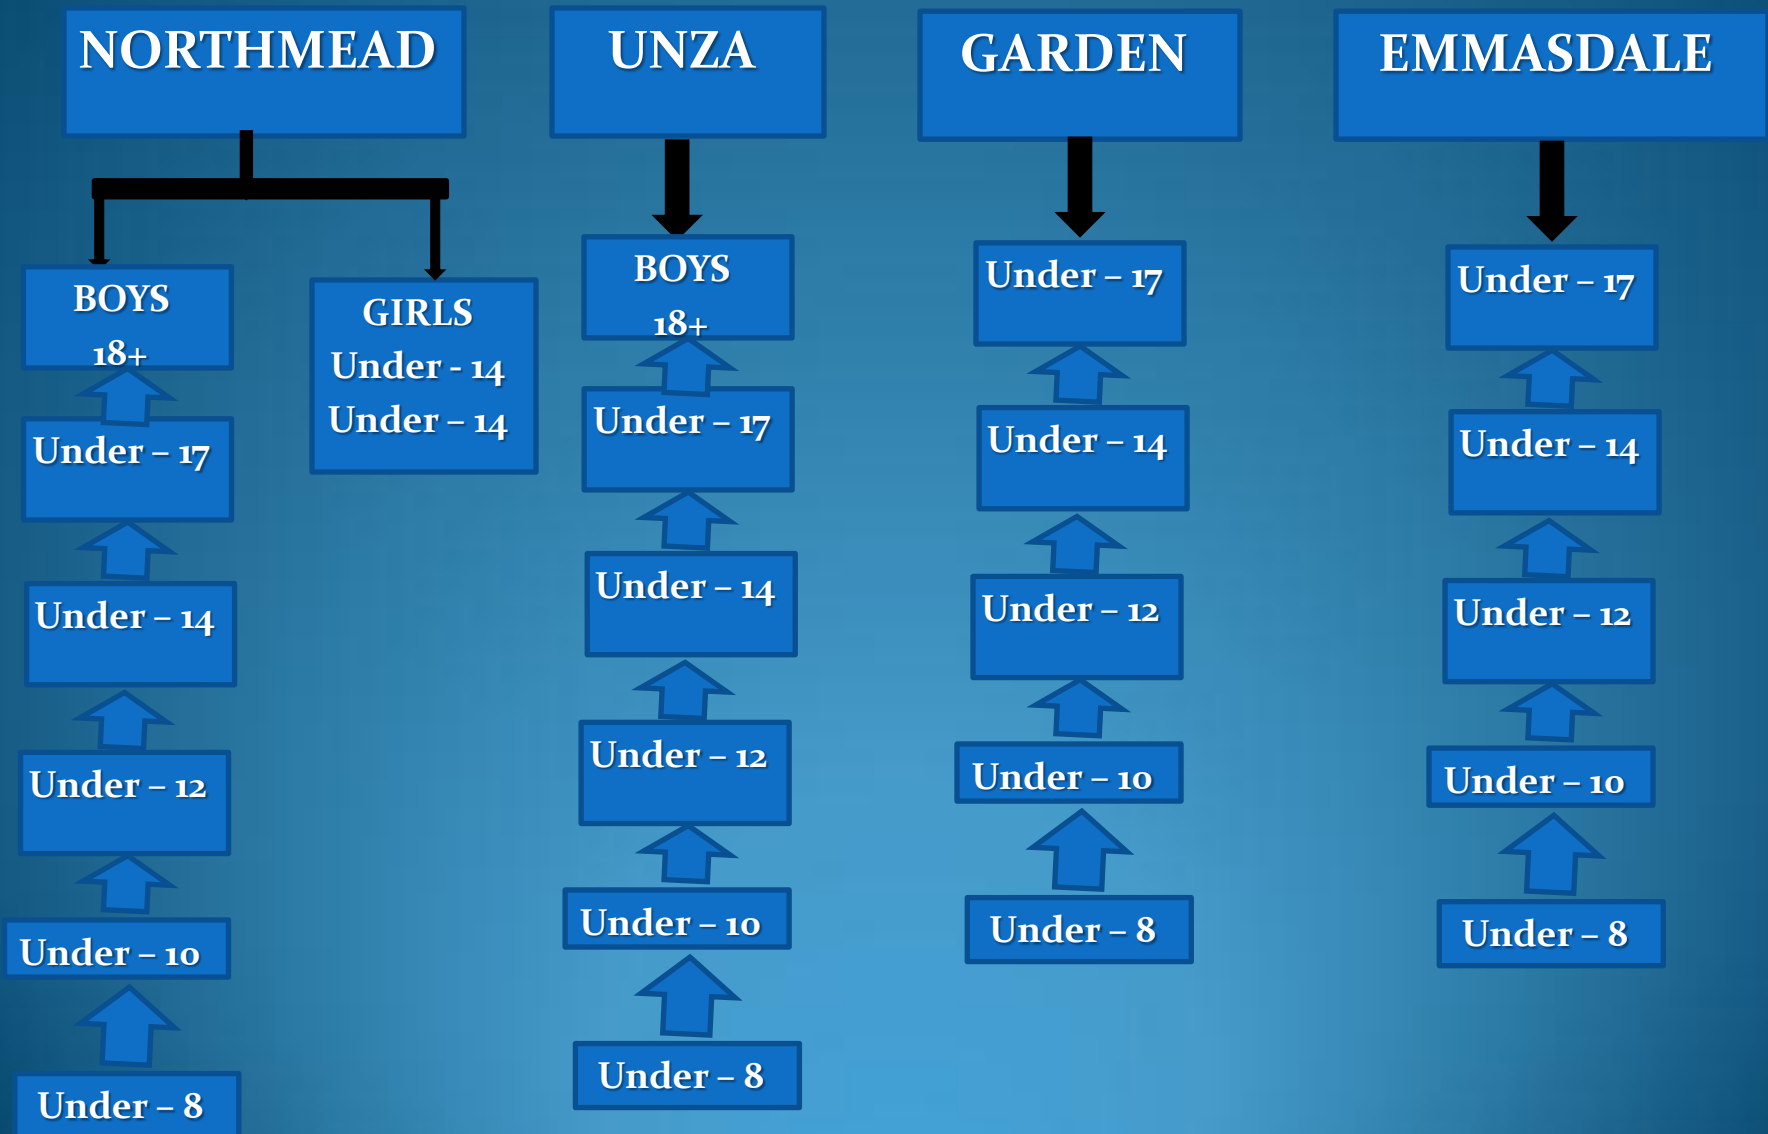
NORTHMEAD

BOYS 18+

Under – 17

Under – 14

Under – 12

Under – 10

Under – 8

GIRLS
Under - 14
Under – 14

UNZA

BOYS 18+

Under – 17

Under – 14

Under – 12

Under – 10

Under – 8

GARDEN

Under – 17

Under – 14

Under – 12

Under – 10

Under – 8

EMMASDALE

Under – 17

Under – 14

Under – 12

Under – 10

Under – 8